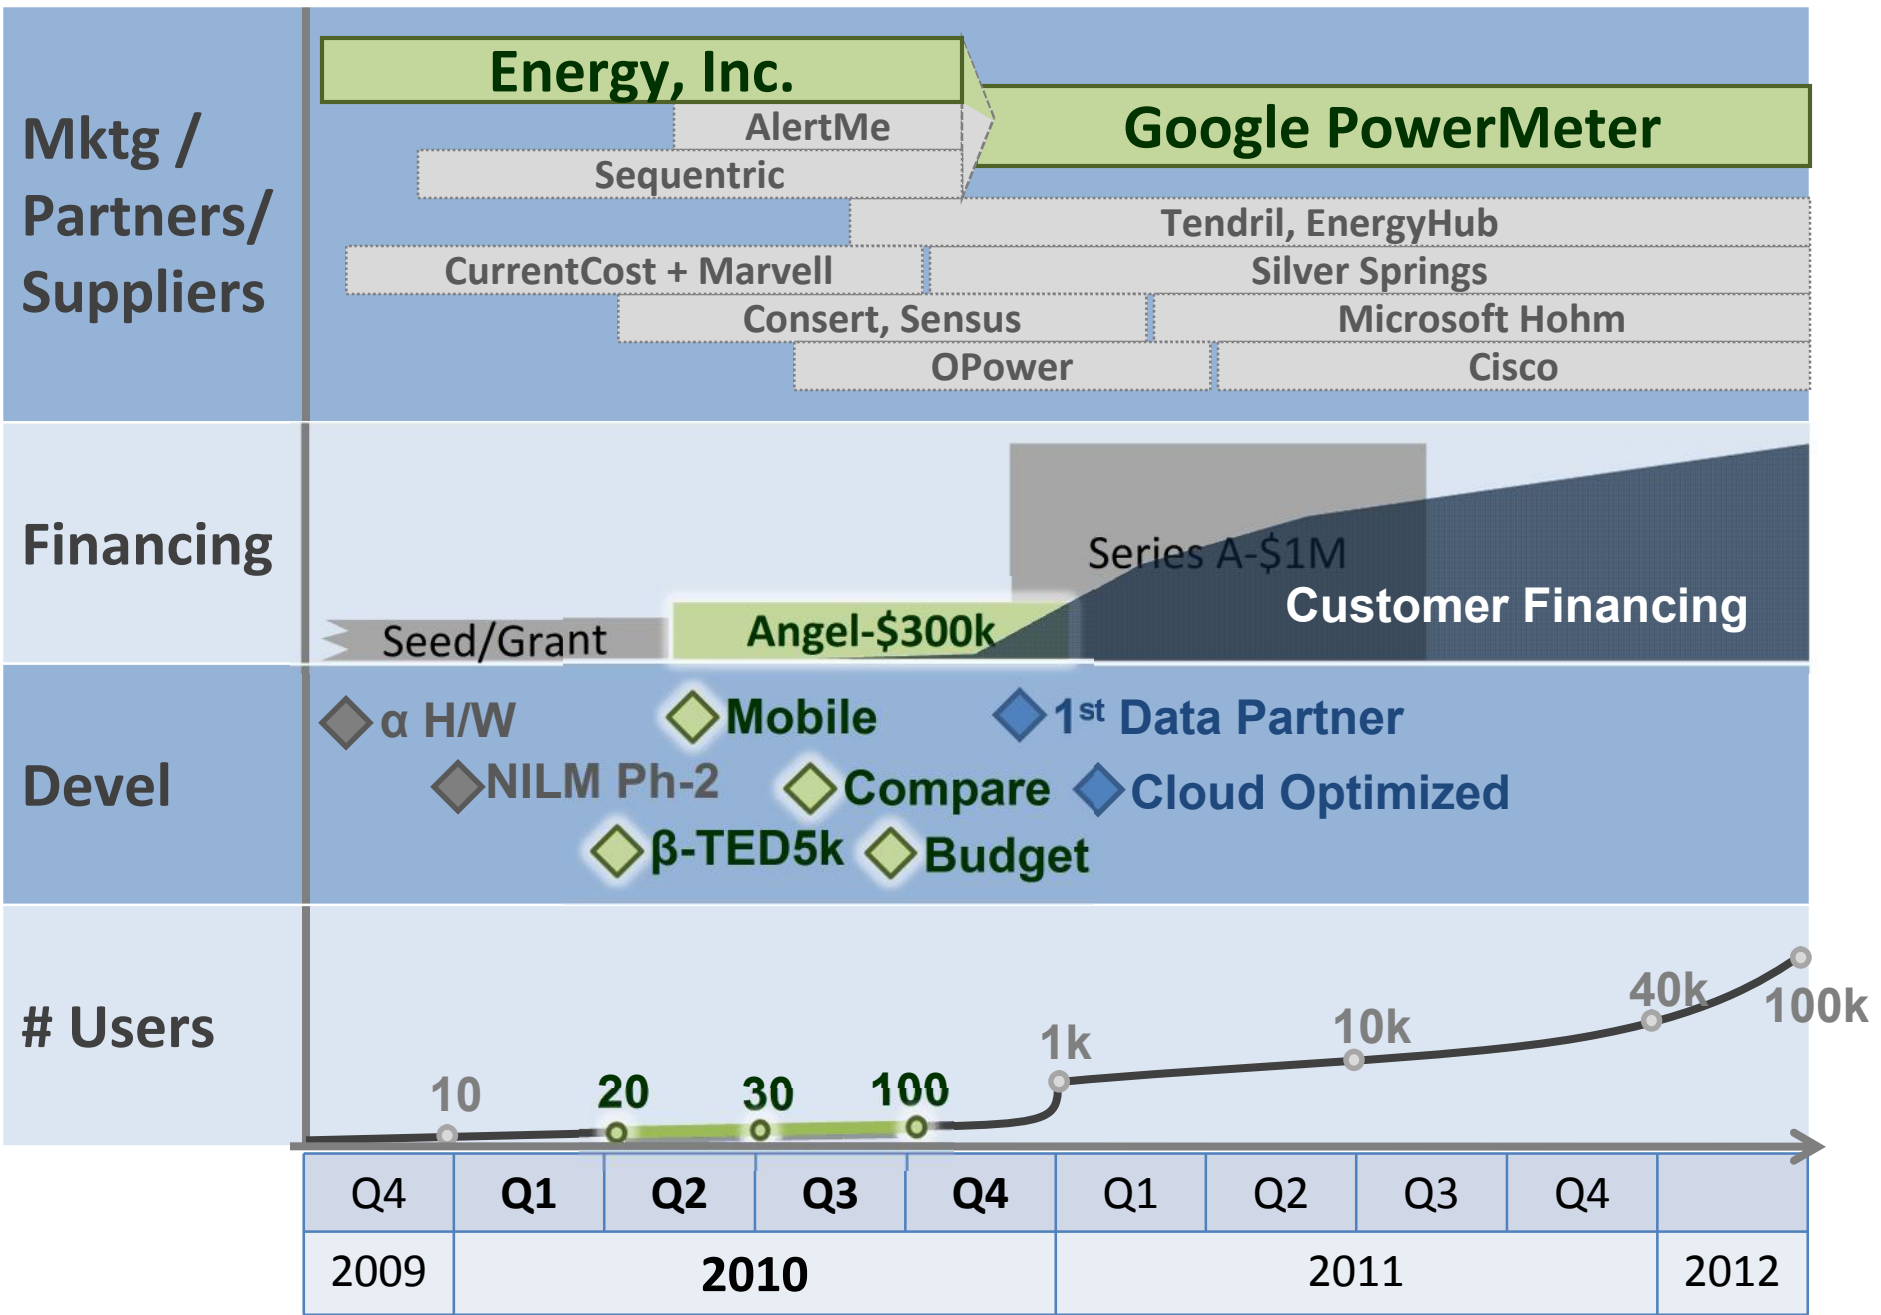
Mktg / Partners/ Suppliers

Energy, Inc.

AlertMe

Sequentric

Google PowerMeter

Tendril, EnergyHub

CurrentCost + Marvell

Silver Springs

Consert, Sensus

Microsoft Hohm

OPower

Cisco

Financing

Series A-$1M

Customer Financing

Seed/Grant

Angel-$300k

Devel

α H/W

Mobile

1$^{st}$ Data Partner

NILM Ph-2

Compare

Cloud Optimized

β-TED5k

Budget

# Users

10

20

30

100

1k

10k

40k

100k

| Q4 | Q1 | Q2 | Q3 | Q4 | Q1 | Q2 | Q3 | Q4 | |
|---|---|---|---|---|---|---|---|---|---|
| 2009 | 2010 | | | | 2011 | | | | 2012 |